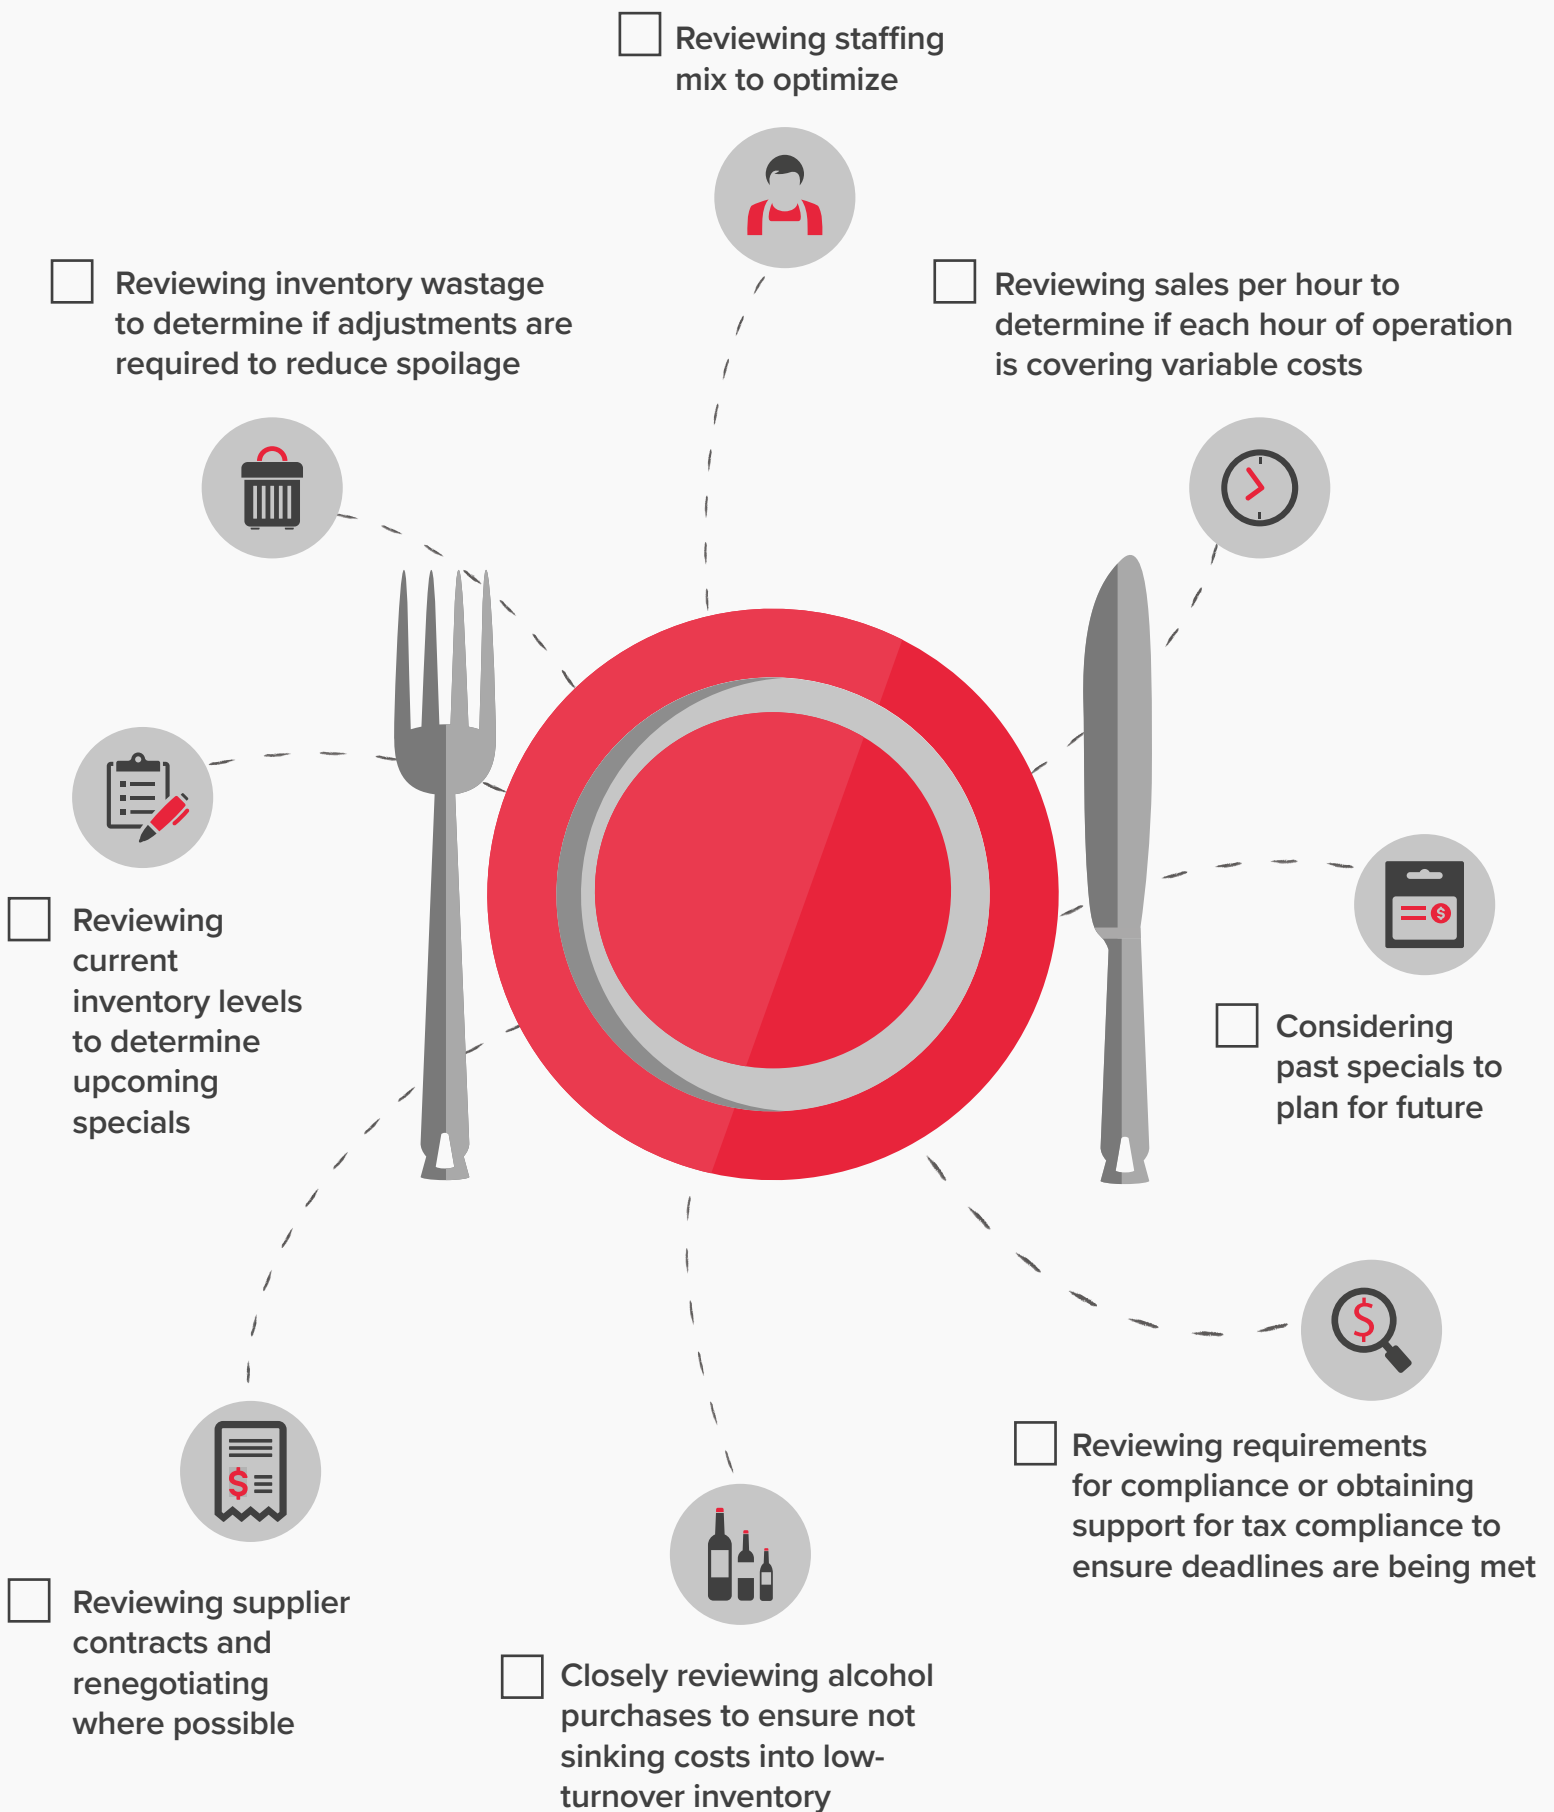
Reviewing staffing mix to optimize

Reviewing inventory wastage to determine if adjustments are required to reduce spoilage

Reviewing sales per hour to determine if each hour of operation is covering variable costs

Reviewing current inventory levels to determine upcoming specials

Considering past specials to plan for future

Reviewing requirements for compliance or obtaining support for tax compliance to ensure deadlines are being met

Reviewing supplier contracts and renegotiating where possible

Closely reviewing alcohol purchases to ensure not sinking costs into low-turnover inventory